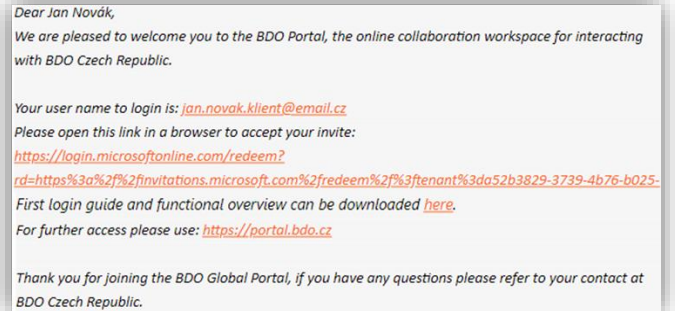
Dear Jan Novák,
We are pleased to welcome you to the BDO Portal, the online collaboration workspace for interacting with BDO Czech Republic.

Your user name to login is: jan.novak.klient@email.cz
Please open this link in a browser to accept your invite:
https://login.microsoftonline.com/redeem?rd=https%3a%2f%2finvitations.microsoft.com%2fredeem%2f%3ftenant%3da52b3829-3739-4b76-b025-
First login guide and functional overview can be downloaded here.
For further access please use: https://portal.bdo.cz

Thank you for joining the BDO Global Portal, if you have any questions please refer to your contact at BDO Czech Republic.